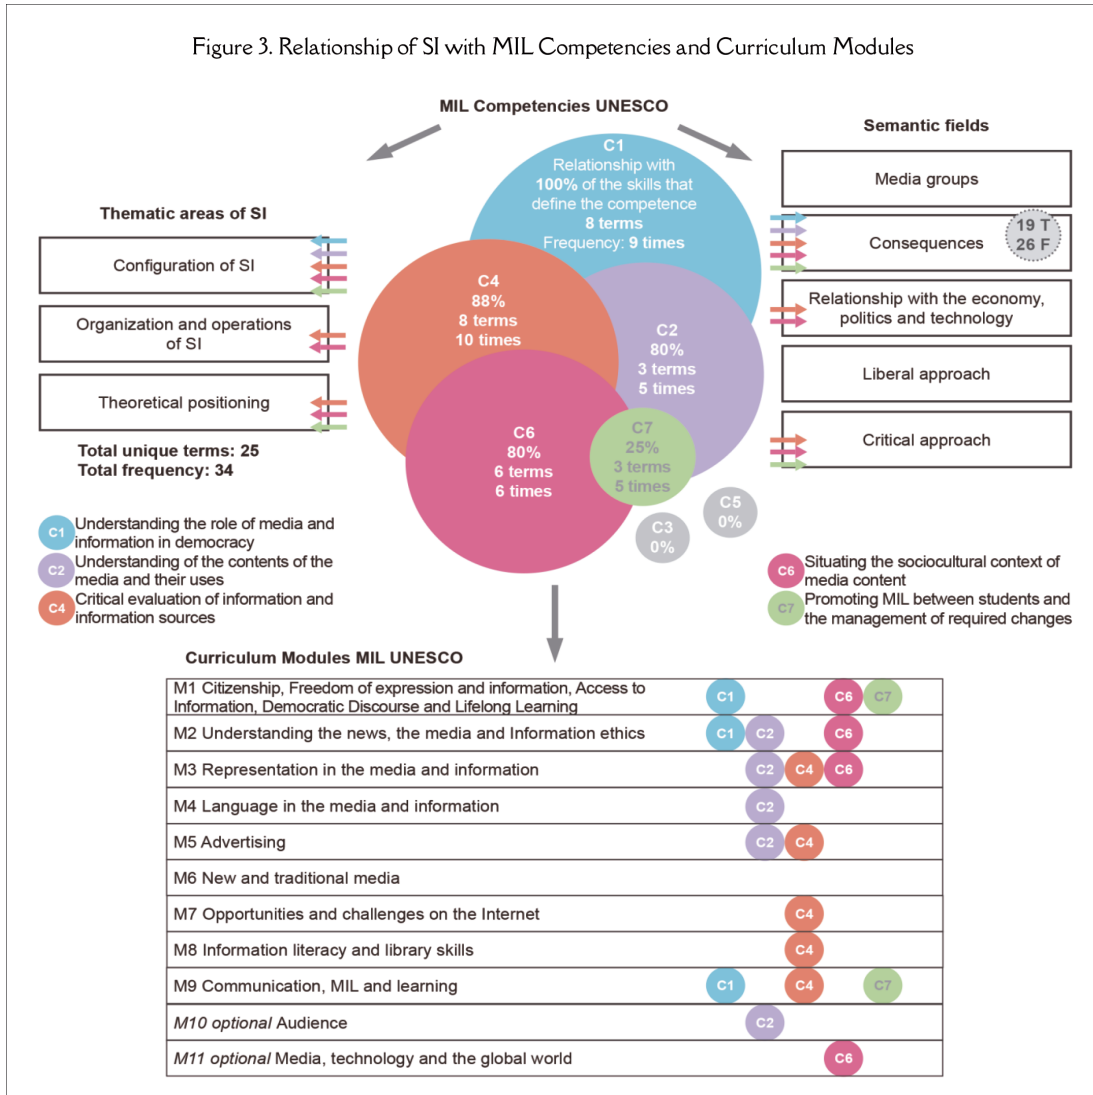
Figure 3. Relationship of SI with MIL Competencies and Curriculum Modules

MIL Competencies UNESCO

Thematic areas of SI

Configuration of SI

Organization and operations of SI

Theoretical positioning

Total unique terms: 25
Total frequency: 34

C1
Relationship with 100% of the skills that define the competence
8 terms
Frequency: 9 times

C4
88%
8 terms
10 times

C2
80%
3 terms
5 times

C6
80%
6 terms
6 times

C7
25%
3 terms
5 times

C5
0%

C3
0%

Semantic fields

Media groups

Consequences

19 T
26 F

Relationship with the economy, politics and technology

Liberal approach

Critical approach

C1 Understanding the role of media and information in democracy
C2 Understanding of the contents of the media and their uses
C4 Critical evaluation of information and information sources

C6 Situating the sociocultural context of media content
C7 Promoting MIL between students and the management of required changes

Curriculum Modules MIL UNESCO

| | |
|---|---|
| M1 Citizenship, Freedom of expression and information, Access to Information, Democratic Discourse and Lifelong Learning | C1 C6 C7 |
| M2 Understanding the news, the media and Information ethics | C1 C2 C6 |
| M3 Representation in the media and information | C2 C4 C6 |
| M4 Language in the media and information | C2 |
| M5 Advertising | C2 C4 |
| M6 New and traditional media | |
| M7 Opportunities and challenges on the Internet | C4 |
| M8 Information literacy and library skills | C4 |
| M9 Communication, MIL and learning | C1 C4 C7 |
| *M10 optional* Audience | C2 |
| *M11 optional* Media, technology and the global world | C6 |